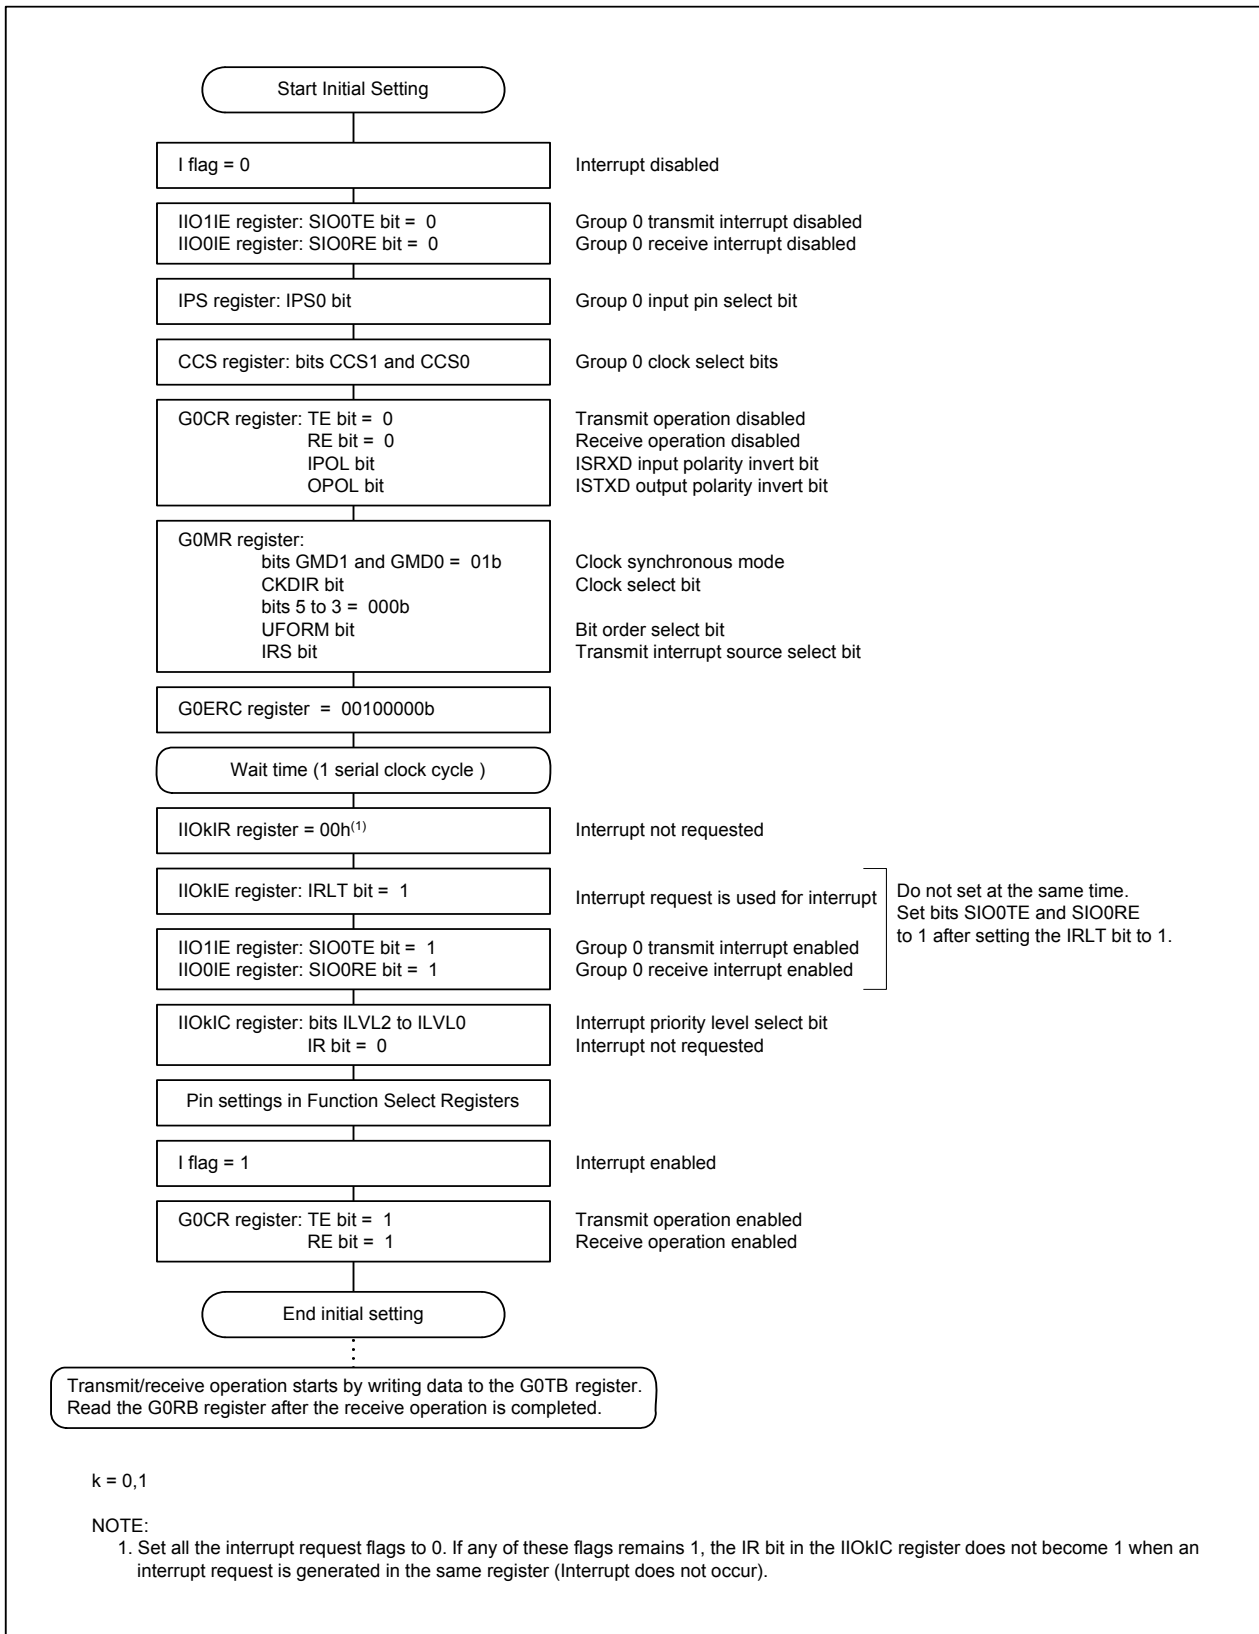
Start Initial Setting

I flag = 0

Interrupt disabled

IIO1IE register: SIO0TE bit = 0
IIO0IE register: SIO0RE bit = 0

Group 0 transmit interrupt disabled
Group 0 receive interrupt disabled

IPS register: IPS0 bit

Group 0 input pin select bit

CCS register: bits CCS1 and CCS0

Group 0 clock select bits

G0CR register: TE bit = 0
RE bit = 0
IPOL bit
OPOL bit

Transmit operation disabled
Receive operation disabled
ISRXD input polarity invert bit
ISTXD output polarity invert bit

G0MR register:
bits GMD1 and GMD0 = 01b
CKDIR bit
bits 5 to 3 = 000b
UFORM bit
IRS bit

Clock synchronous mode
Clock select bit
Bit order select bit
Transmit interrupt source select bit

G0ERC register = 00100000b

Wait time (1 serial clock cycle )

IIOkIR register = 00h$^{(1)}$

Interrupt not requested

IIOkIE register: IRLT bit = 1

Interrupt request is used for interrupt

IIO1IE register: SIO0TE bit = 1
IIO0IE register: SIO0RE bit = 1

Group 0 transmit interrupt enabled
Group 0 receive interrupt enabled

Do not set at the same time.
Set bits SIO0TE and SIO0RE to 1 after setting the IRLT bit to 1.

IIOkIC register: bits ILVL2 to ILVL0
IR bit = 0

Interrupt priority level select bit
Interrupt not requested

Pin settings in Function Select Registers

I flag = 1

Interrupt enabled

G0CR register: TE bit = 1
RE bit = 1

Transmit operation enabled
Receive operation enabled

End initial setting

Transmit/receive operation starts by writing data to the G0TB register.
Read the G0RB register after the receive operation is completed.

k = 0,1

NOTE:
1. Set all the interrupt request flags to 0. If any of these flags remains 1, the IR bit in the IIOkIC register does not become 1 when an interrupt request is generated in the same register (Interrupt does not occur).